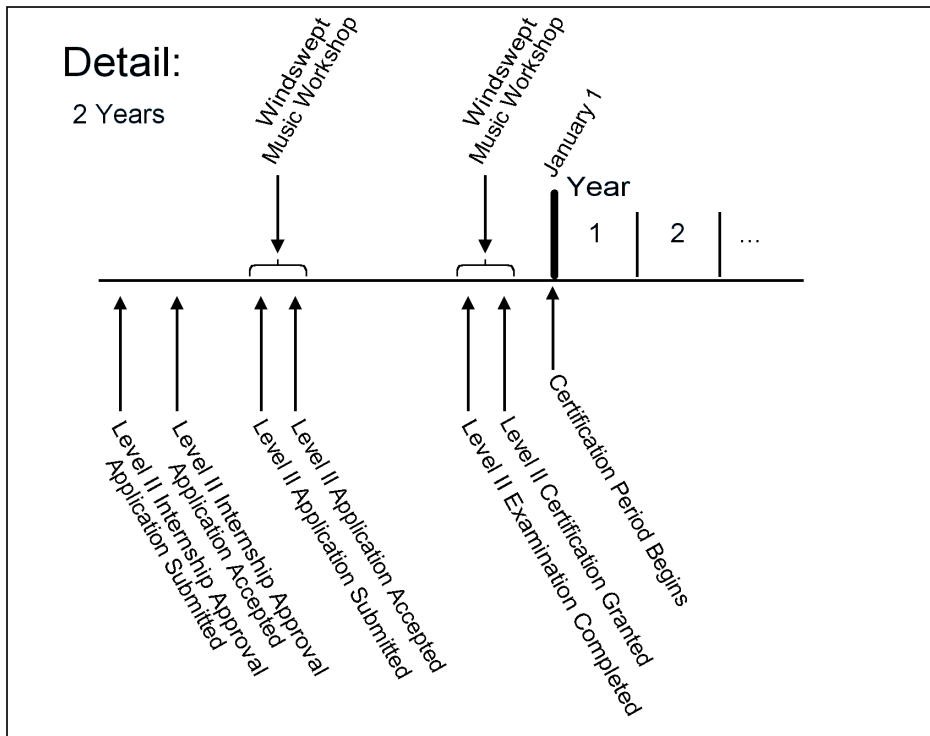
Detail:

2 Years

Windswept Music Workshop

Windswept Music Workshop

January 1

Year

1

2

...

Level II Internship Approval Application Submitted

Level II Internship Approval Application Accepted

Level II Application Submitted

Level II Application Accepted

Level II Examination Completed

Level II Certification Granted

Certification Period Begins